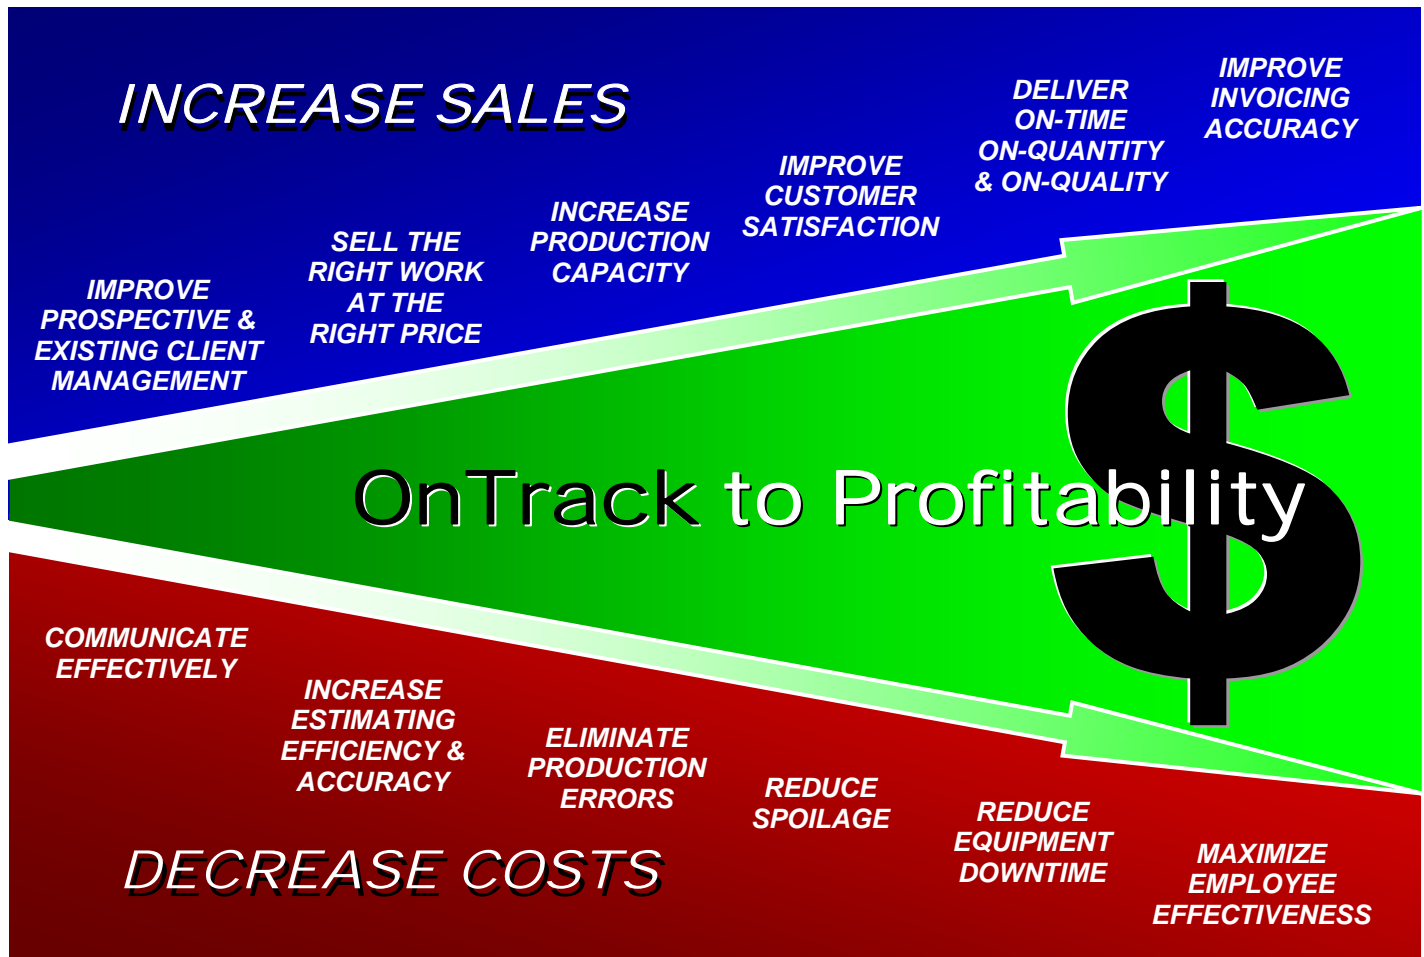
INCREASE SALES

IMPROVE PROSPECTIVE & EXISTING CLIENT MANAGEMENT

SELL THE RIGHT WORK AT THE RIGHT PRICE

INCREASE PRODUCTION CAPACITY

IMPROVE CUSTOMER SATISFACTION

DELIVER ON-TIME ON-QUANTITY & ON-QUALITY

IMPROVE INVOICING ACCURACY

OnTrack to Profitability

$

COMMUNICATE EFFECTIVELY

INCREASE ESTIMATING EFFICIENCY & ACCURACY

ELIMINATE PRODUCTION ERRORS

REDUCE SPOILAGE

REDUCE EQUIPMENT DOWNTIME

MAXIMIZE EMPLOYEE EFFECTIVENESS

DECREASE COSTS